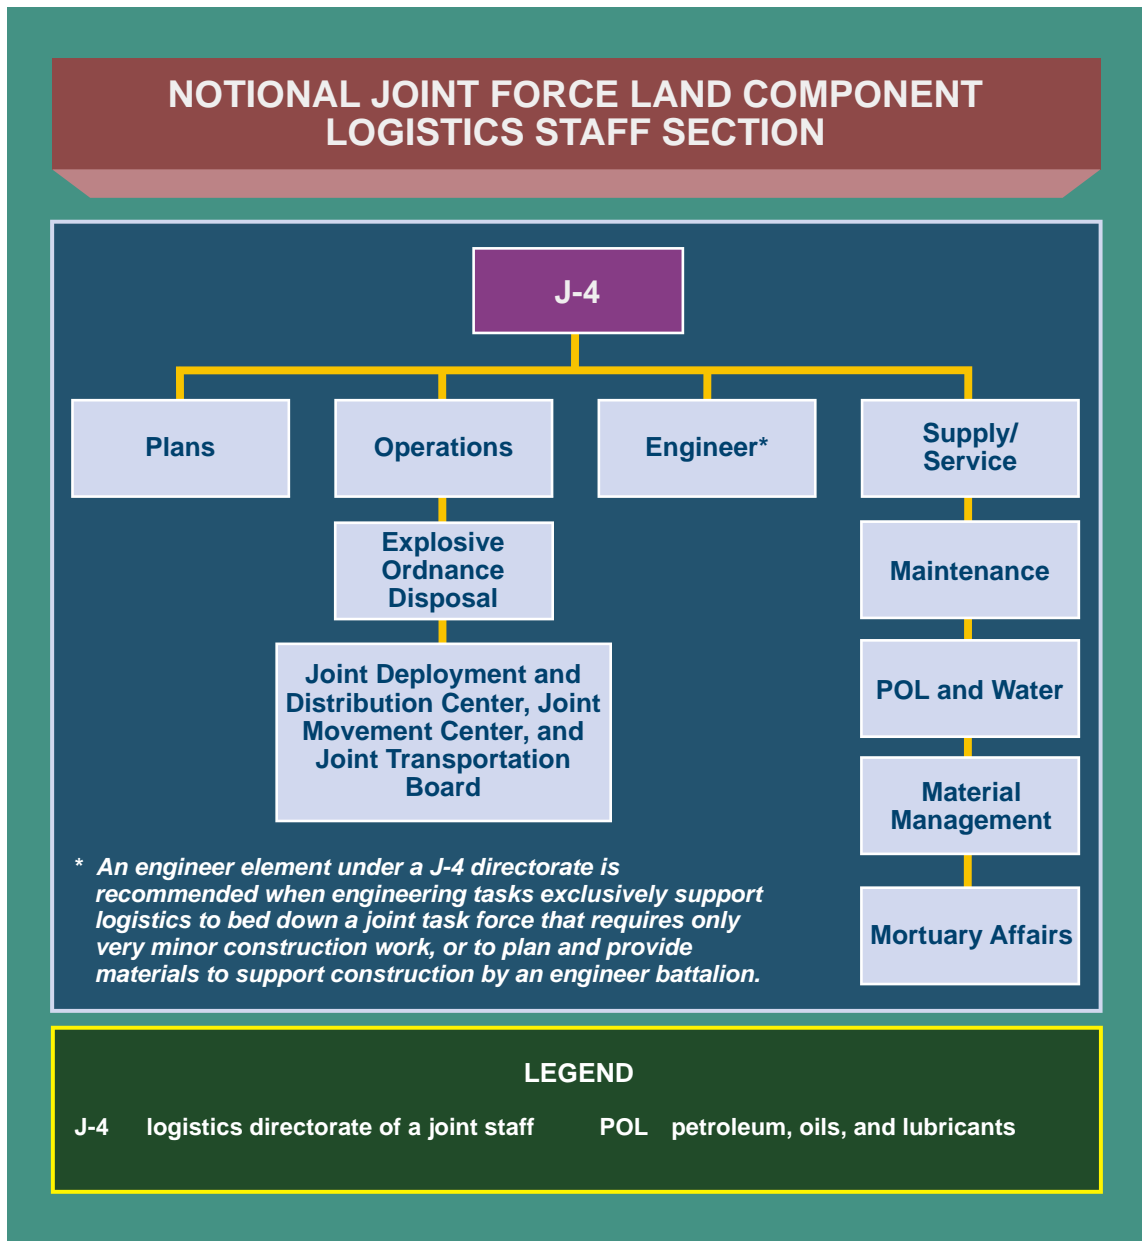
NOTIONAL JOINT FORCE LAND COMPONENT LOGISTICS STAFF SECTION

J-4

Plans

Operations

Engineer*

Supply/ Service

Explosive Ordnance Disposal

Joint Deployment and Distribution Center, Joint Movement Center, and Joint Transportation Board

Maintenance

POL and Water

Material Management

Mortuary Affairs

* An engineer element under a J-4 directorate is recommended when engineering tasks exclusively support logistics to bed down a joint task force that requires only very minor construction work, or to plan and provide materials to support construction by an engineer battalion.

LEGEND

J-4 logistics directorate of a joint staff

POL petroleum, oils, and lubricants